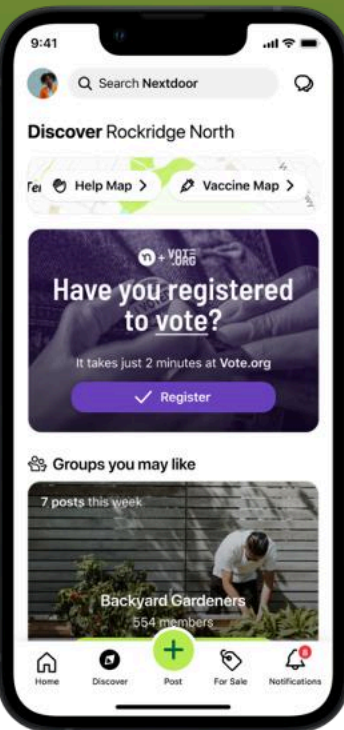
9:41

Search Nextdoor

Discover Rockridge North

Te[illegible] Help Map > Vaccine Map >

n + VOTE.ORG

Have you registered to vote?

It takes just 2 minutes at Vote.org

Register

Groups you may like

7 posts this week

Backyard Gardeners
554 members

Home Discover Post For Sale Notifications 8